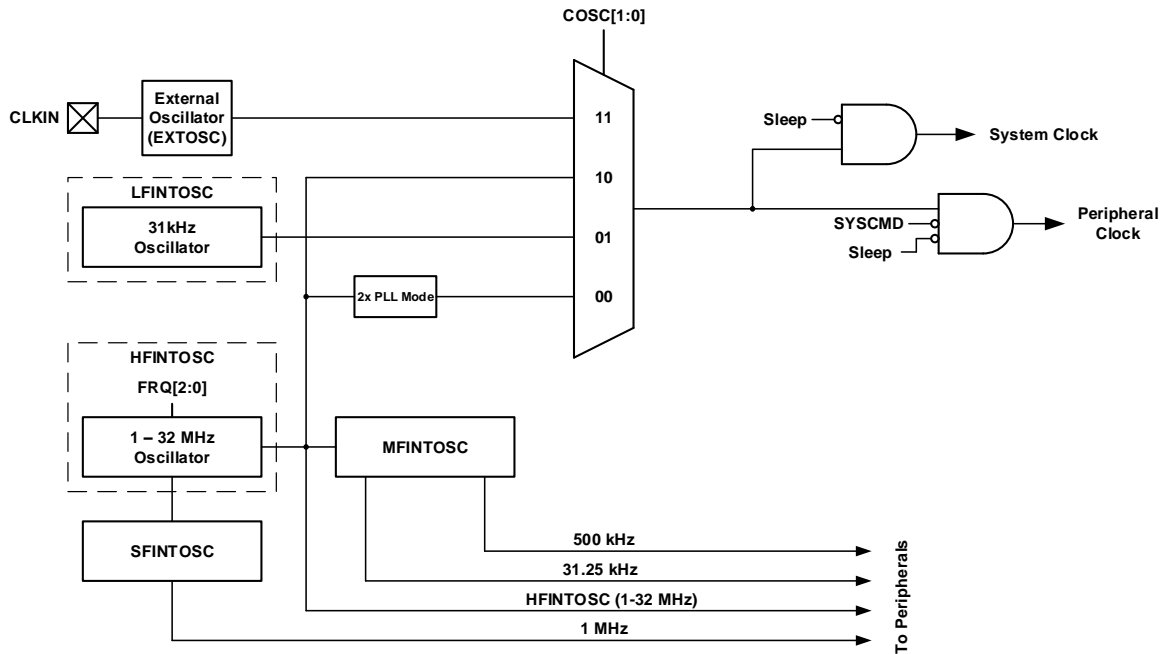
COSC[1:0]

CLKIN

External Oscillator (EXTOSC)

11

10

01

00

LFINTOSC

31kHz Oscillator

2x PLL Mode

Sleep

System Clock

SYSCMD

Sleep

Peripheral Clock

HFINTOSC

FRQ[2:0]

1 – 32 MHz Oscillator

MFINTOSC

SFINTOSC

500 kHz

31.25 kHz

HFINTOSC (1-32 MHz)

1 MHz

To Peripherals